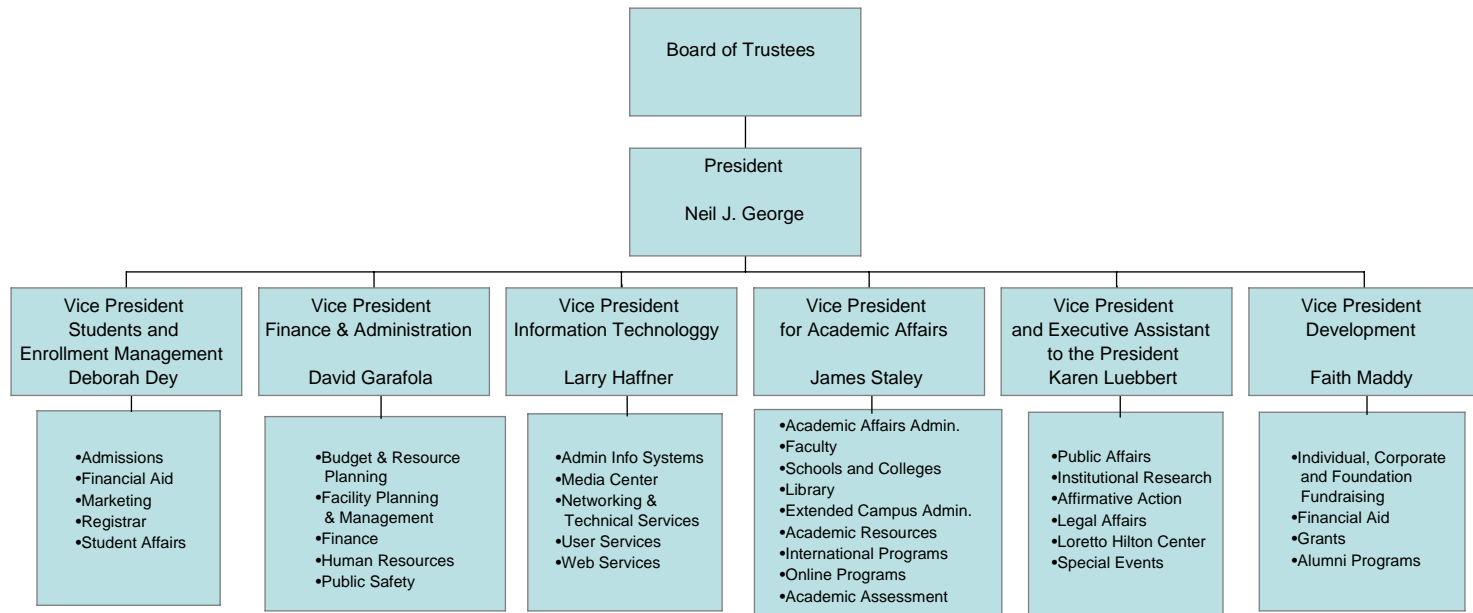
Board of Trustees

President

Neil J. George

Vice President
Students and
Enrollment Management
Deborah Dey

•Admissions
•Financial Aid
•Marketing
•Registrar
•Student Affairs

Vice President
Finance & Administration

David Garafola

•Budget & Resource Planning
•Facility Planning & Management
•Finance
•Human Resources
•Public Safety

Vice President
Information Technologgy

Larry Haffner

•Admin Info Systems
•Media Center
•Networking & Technical Services
•User Services
•Web Services

Vice President
for Academic Affairs

James Staley

•Academic Affairs Admin.
•Faculty
•Schools and Colleges
•Library
•Extended Campus Admin.
•Academic Resources
•International Programs
•Online Programs
•Academic Assessment

Vice President
and Executive Assistant
to the President
Karen Luebbert

•Public Affairs
•Institutional Research
•Affirmative Action
•Legal Affairs
•Loretto Hilton Center
•Special Events

Vice President
Development

Faith Maddy

•Individual, Corporate and Foundation Fundraising
•Financial Aid
•Grants
•Alumni Programs